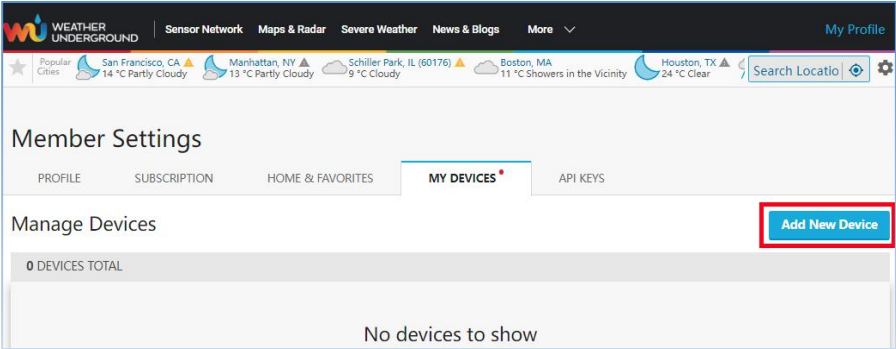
WEATHER UNDERGROUND | Sensor Network | Maps & Radar | Severe Weather | News & Blogs | More | My Profile

Popular Cities | San Francisco, CA 14 °C Partly Cloudy | Manhattan, NY 13 °C Partly Cloudy | Schiller Park, IL (60176) 9 °C Cloudy | Boston, MA 11 °C Showers in the Vicinity | Houston, TX 24 °C Clear | Search Locatio

Member Settings

PROFILE | SUBSCRIPTION | HOME & FAVORITES | MY DEVICES | API KEYS

Manage Devices

Add New Device

0 DEVICES TOTAL

No devices to show